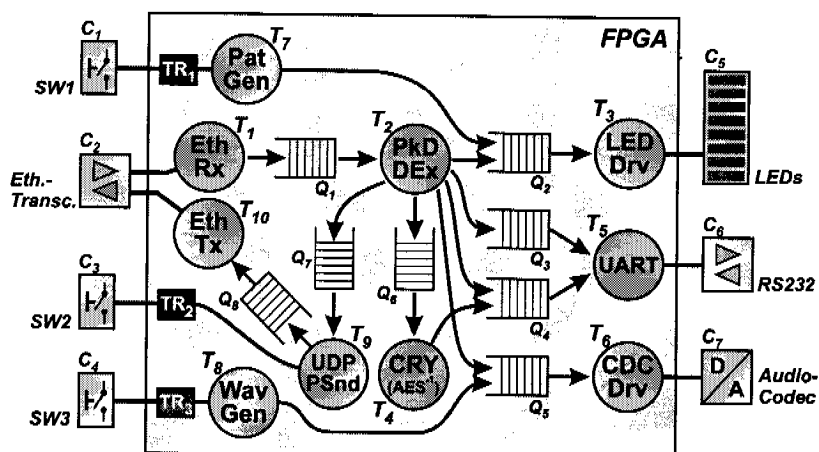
$C_1$
$T_7$
FPGA
SW1
$TR_1$
Pat Gen
$C_5$
$C_2$
$T_1$
$T_2$
$T_3$
Eth Rx
PkD DEx
LED Drv
$Q_1$
$Q_2$
LEDs
Eth.-Transc.
Eth Tx
$T_{10}$
$T_5$
$C_6$
$Q_7$
$Q_6$
$Q_3$
UART
$C_3$
RS232
$Q_8$
$Q_4$
SW2
$TR_2$
$T_9$
UDP PSnd
CRY (AES$^{-1}$)
$C_4$
$T_8$
$T_6$
$C_7$
Wav Gen
CDC Drv
D
A
Audio-Codec
SW3
$TR_3$
$T_4$
$Q_5$